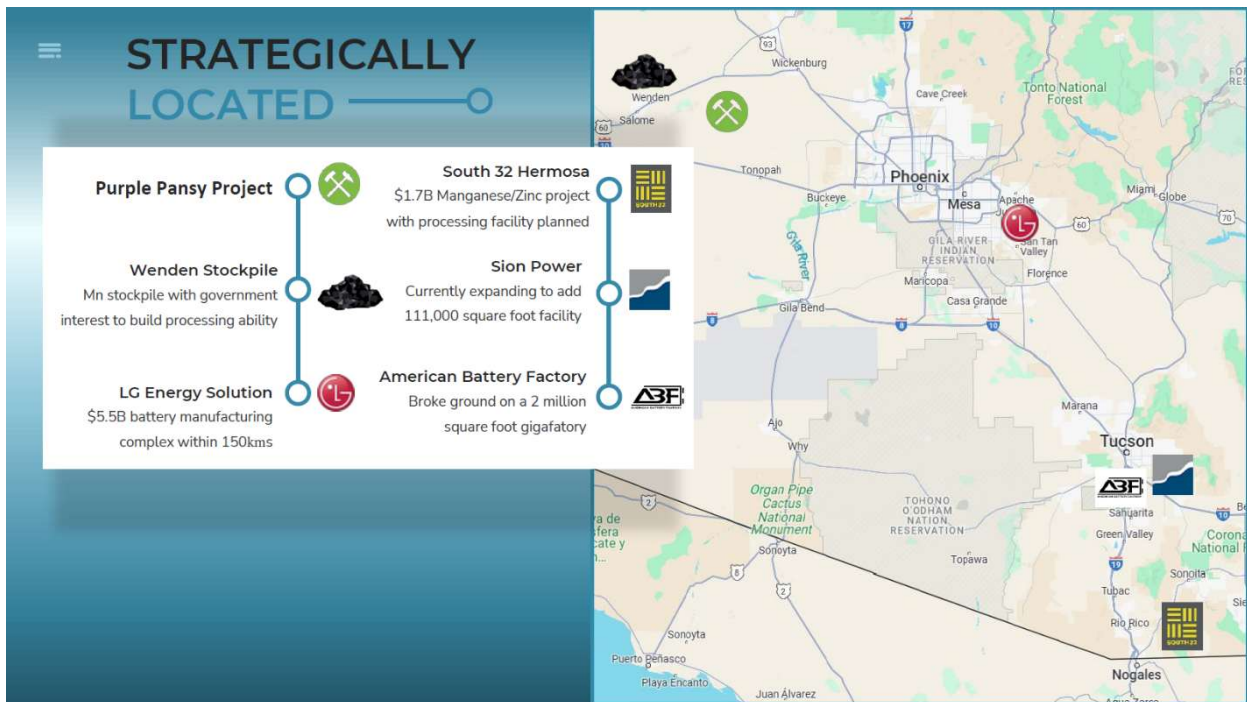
STRATEGICALLY LOCATED

Purple Pansy Project

Wenden Stockpile
Mn stockpile with government interest to build processing ability

LG Energy Solution
$5.5B battery manufacturing complex within 150kms

South 32 Hermosa
$1.7B Manganese/Zinc project with processing facility planned

Sion Power
Currently expanding to add 111,000 square foot facility

American Battery Factory
Broke ground on a 2 million square foot gigafatory

93
Wickenburg
17
Wenden
Salome
60
Cave Creek
Tonto National Forest
Tonopah
Phoenix
Buckeye
Mesa
Apache
Miami
Globe
70
Gila River
GILA RIVER INDIAN RESERVATION
San Tan Valley
60
Florence
Maricopa
Casa Grande
Gila Bend
8
8
10
10
Marana
Ajo
Why
Tucson
Organ Pipe Cactus National Monument
TOHONO O'ODHAM NATION RESERVATION
Sahuarita
Green Valley
Corona National
2
ra de sfera cate y
Sonoyta
8
Topawa
19
Sonoita
2
Tubac
Rio Rico
Sonoyta
Puerto Peñasco
Playa Encanto
Juan Álvarez
Nogales
SOUTH 32